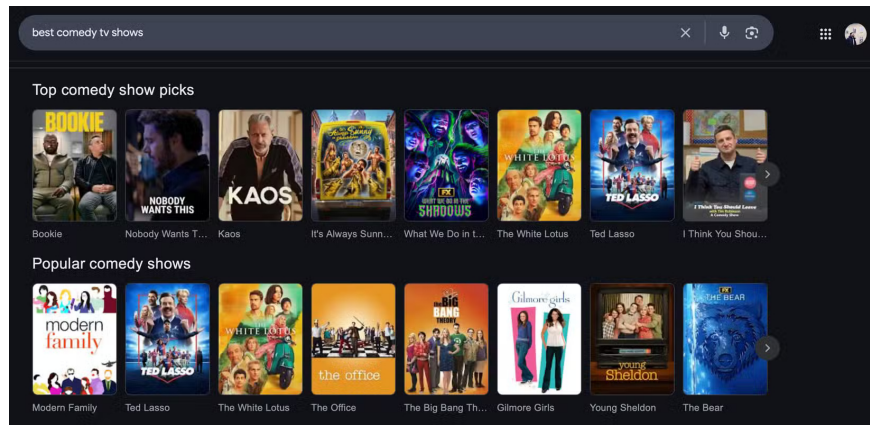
best comedy tv shows

Top comedy show picks

BOOKIE
Bookie

NOBODY WANTS THIS
Nobody Wants T...

KAOS
Kaos

It's Always Sunn...

FX
WHAT WE DO IN THE SHADOWS
What We Do in t...

WHITE LOTUS
The White Lotus

TED LASSO
Ted Lasso

I Think You Should Leave
I Think You Shou...

Popular comedy shows

modern family
Modern Family

TED LASSO
Ted Lasso

WHITE LOTUS
The White Lotus

the office
The Office

the BIG BANG THEORY
The Big Bang Th...

Gilmore girls
Gilmore Girls

young Sheldon
Young Sheldon

FX
THE BEAR
The Bear